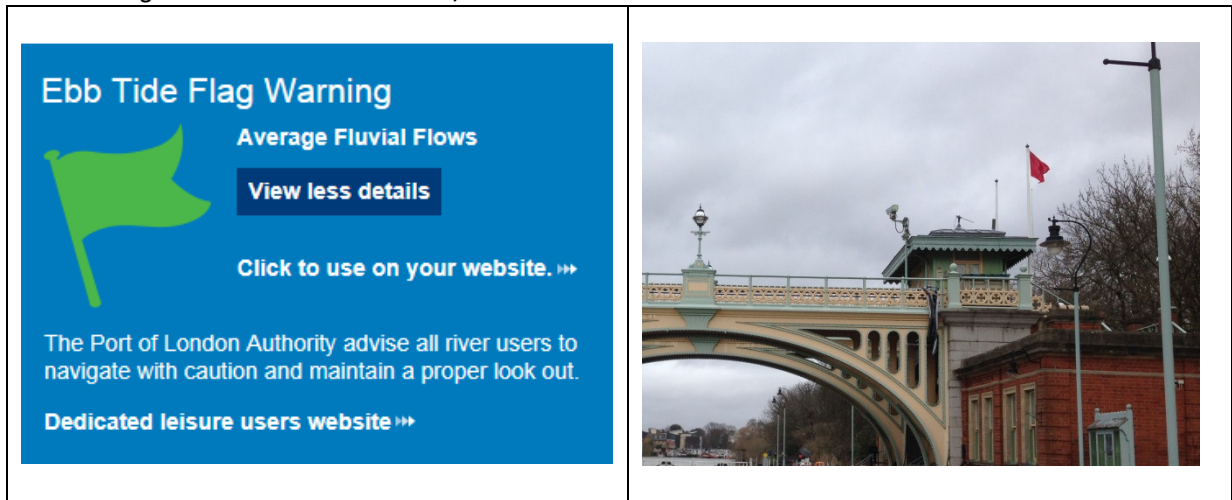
Ebb Tide Flag Warning

Average Fluvial Flows

View less details

Click to use on your website.

The Port of London Authority advise all river users to navigate with caution and maintain a proper look out.

Dedicated leisure users website